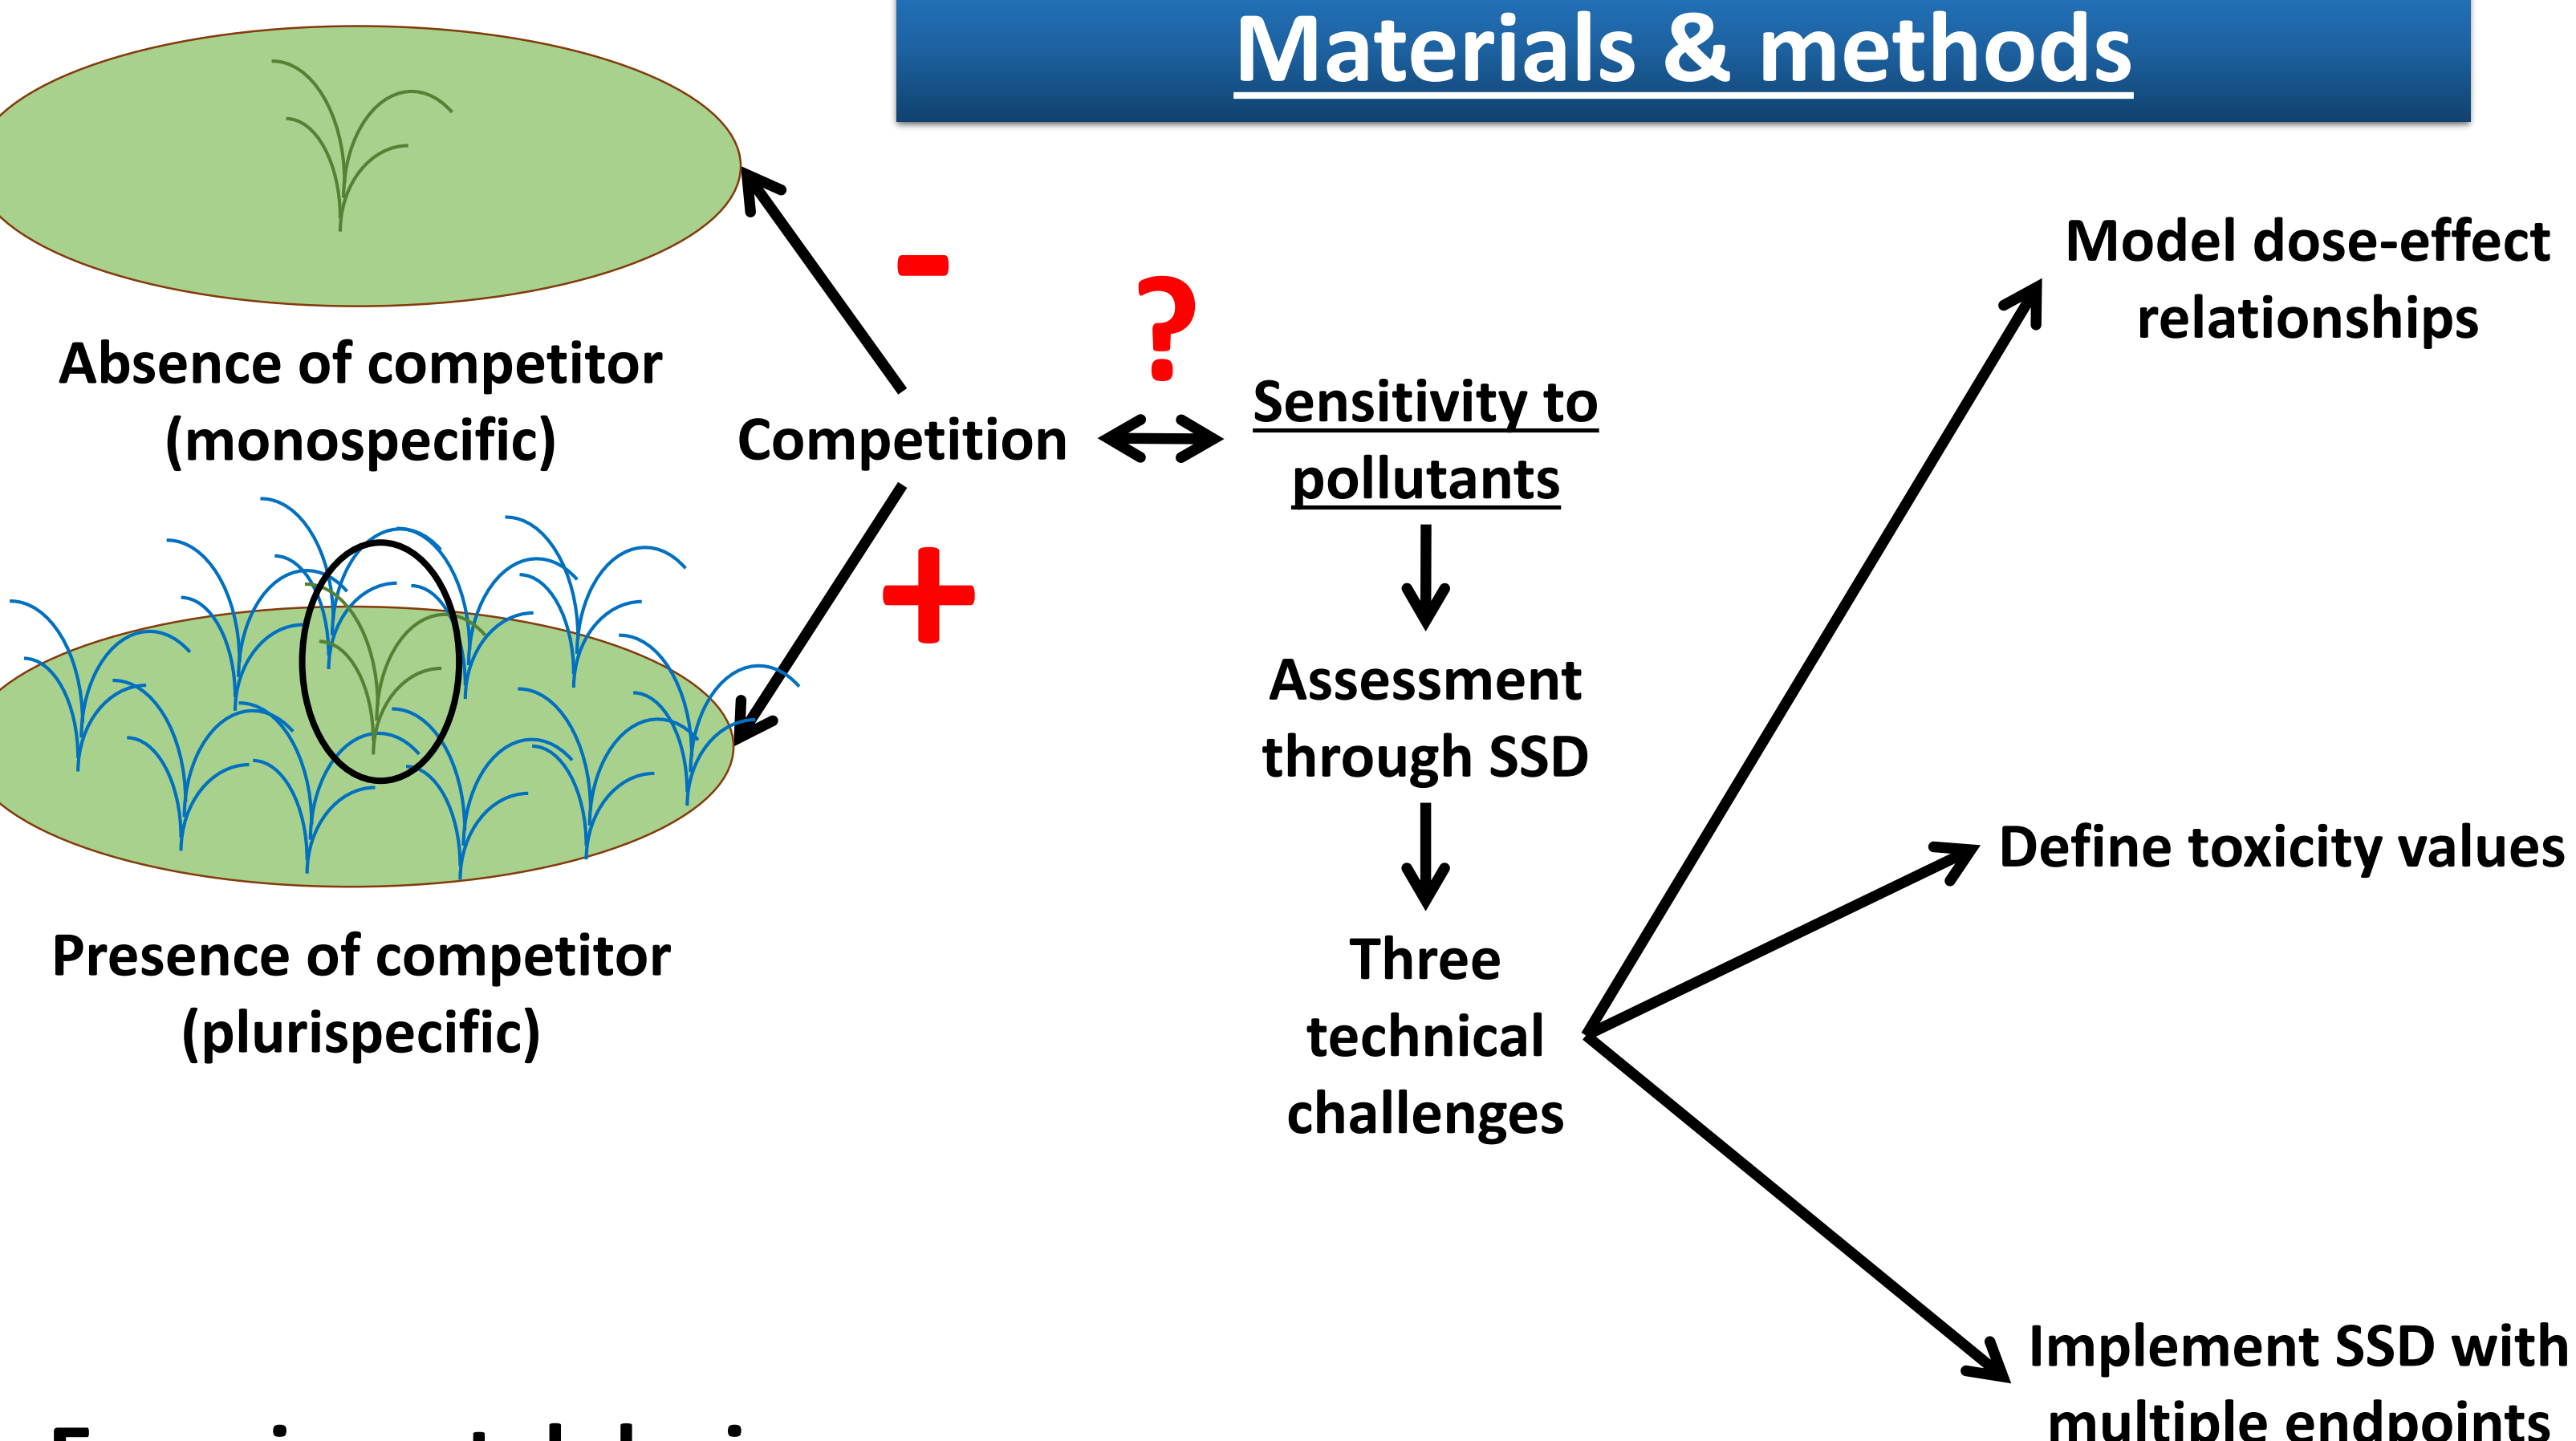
Materials & methods

Absence of competitor (monospecific)

-

Competition

+

Presence of competitor (plurispecific)

?

Sensitivity to pollutants

Assessment through SSD

Three technical challenges

Model dose-effect relationships

Define toxicity values

Implement SSD with multiple endpoints

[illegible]